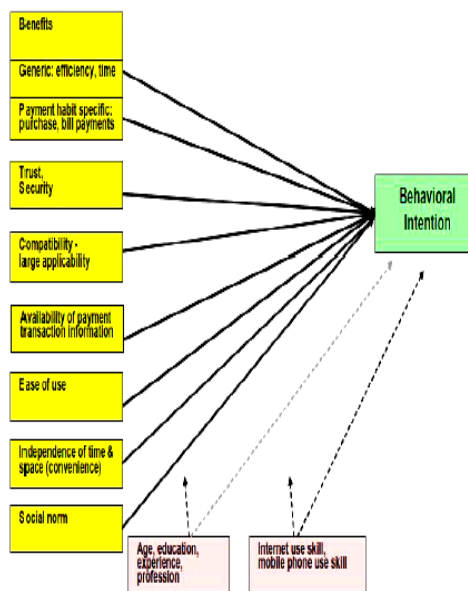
Benefits

Generic: efficiency, time

Payment habit specific: purchase, bill payments

Trust, Security

Compatibility - large applicability

Availability of payment transaction information

Ease of use

Independence of time & space (convenience)

Social norm

Behavioral Intention

Age, education, experience, profession

Internet use skill, mobile phone use skill